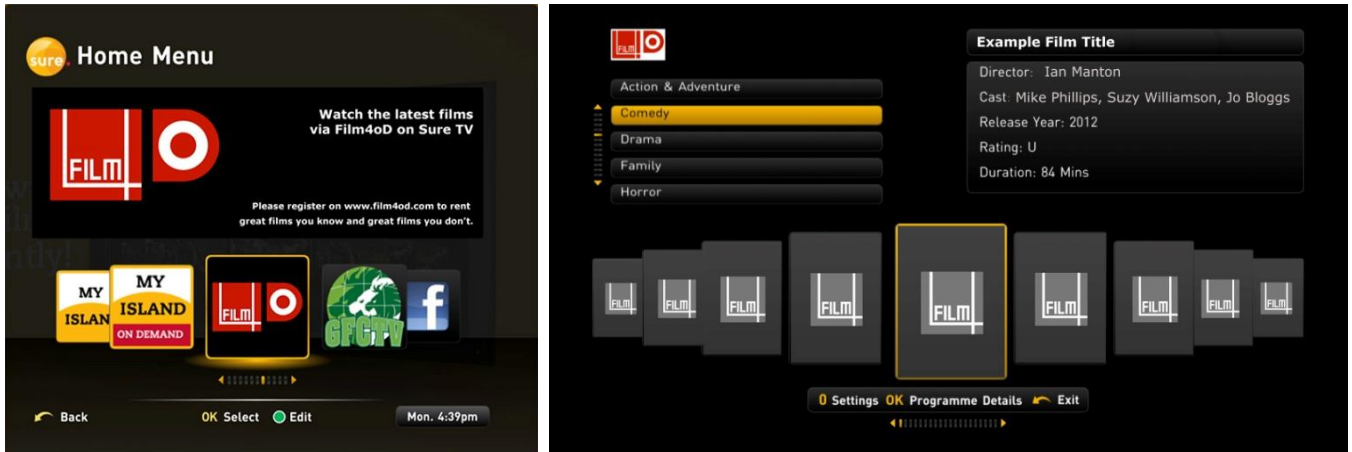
sure Home Menu

FILM

Watch the latest films via Film4oD on Sure TV

Please register on www.film4od.com to rent great films you know and great films you don't.

MY ISLAN

MY ISLAND ON DEMAND

FILM

GFCTV

f

Back OK Select Edit Mon. 4:39pm

FILM

Action & Adventure
Comedy
Drama
Family
Horror

Example Film Title

Director: Ian Manton
Cast: Mike Phillips, Suzy Williamson, Jo Bloggs
Release Year: 2012
Rating: U
Duration: 84 Mins

FILM FILM FILM FILM FILM FILM FILM FILM FILM

0 Settings OK Programme Details Exit